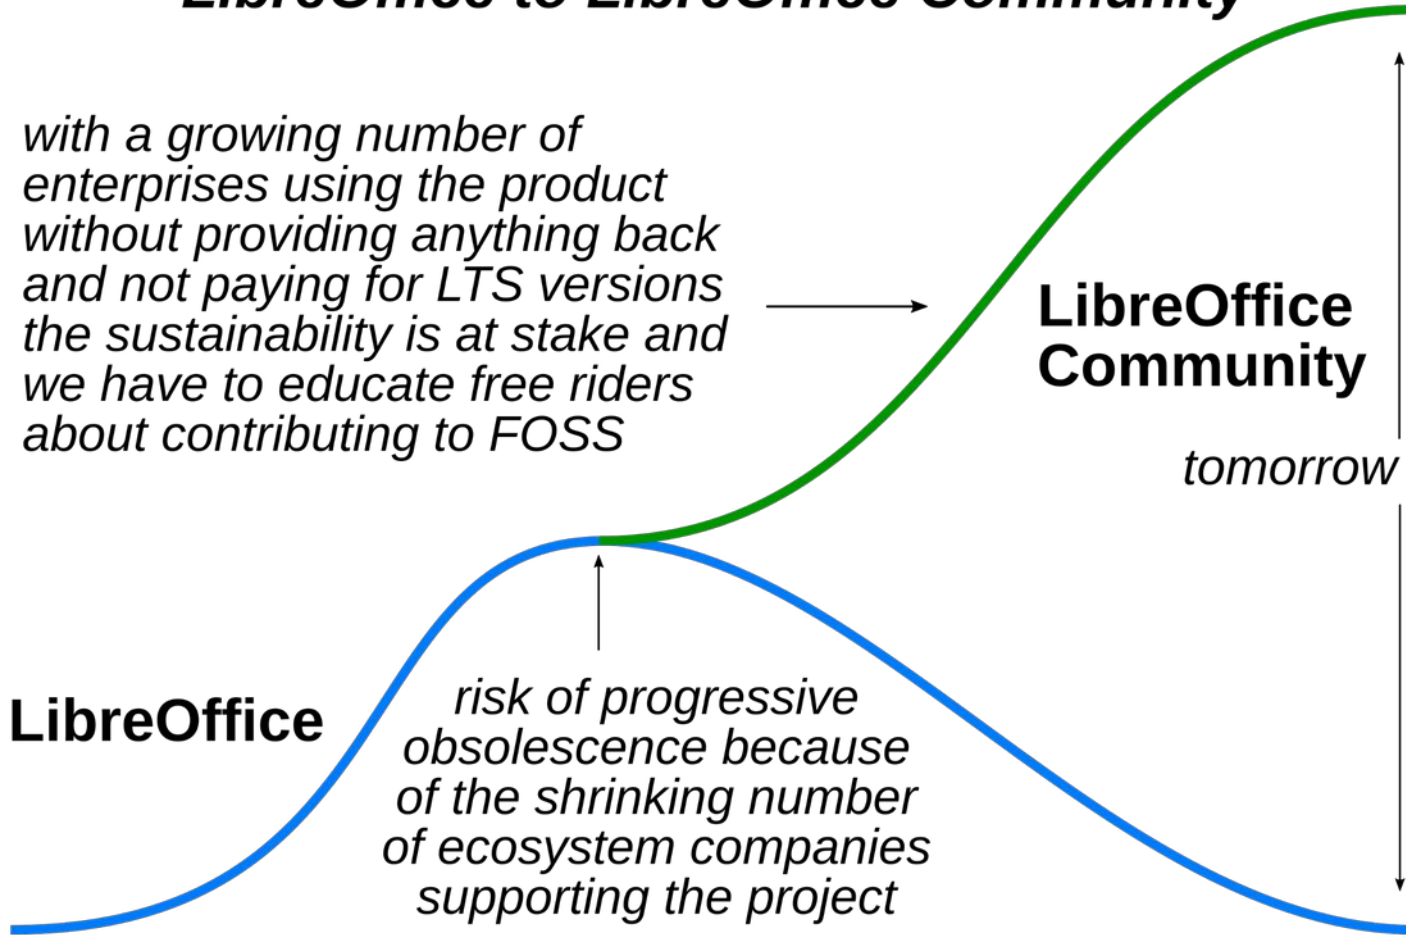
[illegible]

with a growing number of enterprises using the product without providing anything back and not paying for LTS versions the sustainability is at stake and we have to educate free riders about contributing to FOSS

LibreOffice Community

tomorrow

LibreOffice

risk of progressive obsolescence because of the shrinking number of ecosystem companies supporting the project